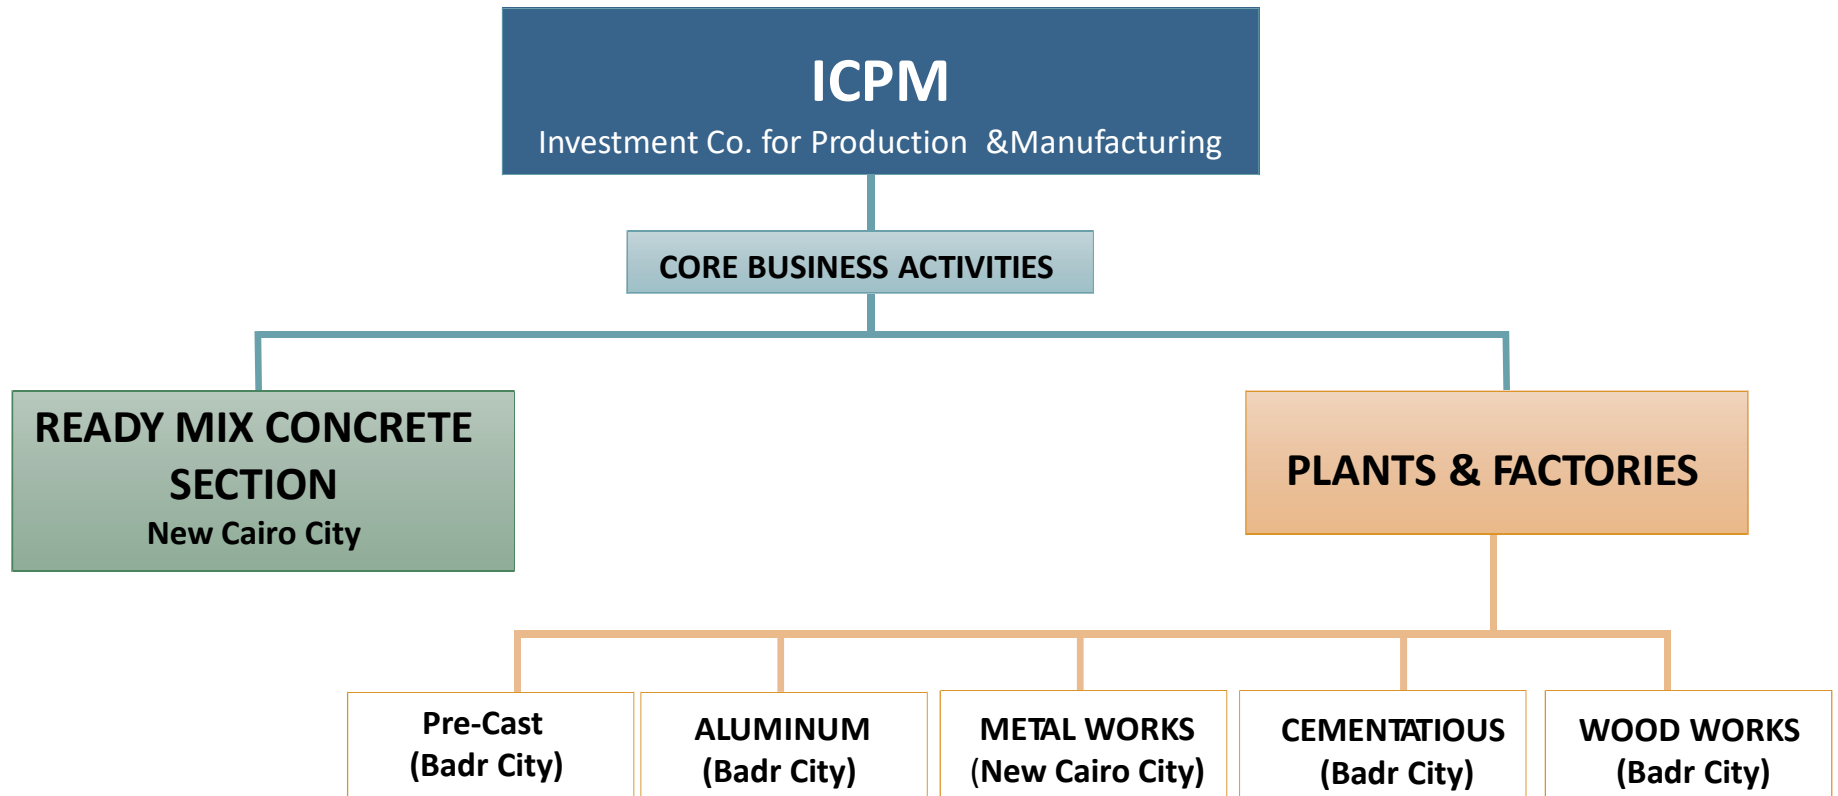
ICPM
Investment Co. for Production &Manufacturing

CORE BUSINESS ACTIVITIES

READY MIX CONCRETE SECTION
New Cairo City

PLANTS & FACTORIES

Pre-Cast
(Badr City)

ALUMINUM
(Badr City)

METAL WORKS
(New Cairo City)

CEMENTATIOUS
(Badr City)

WOOD WORKS
(Badr City)